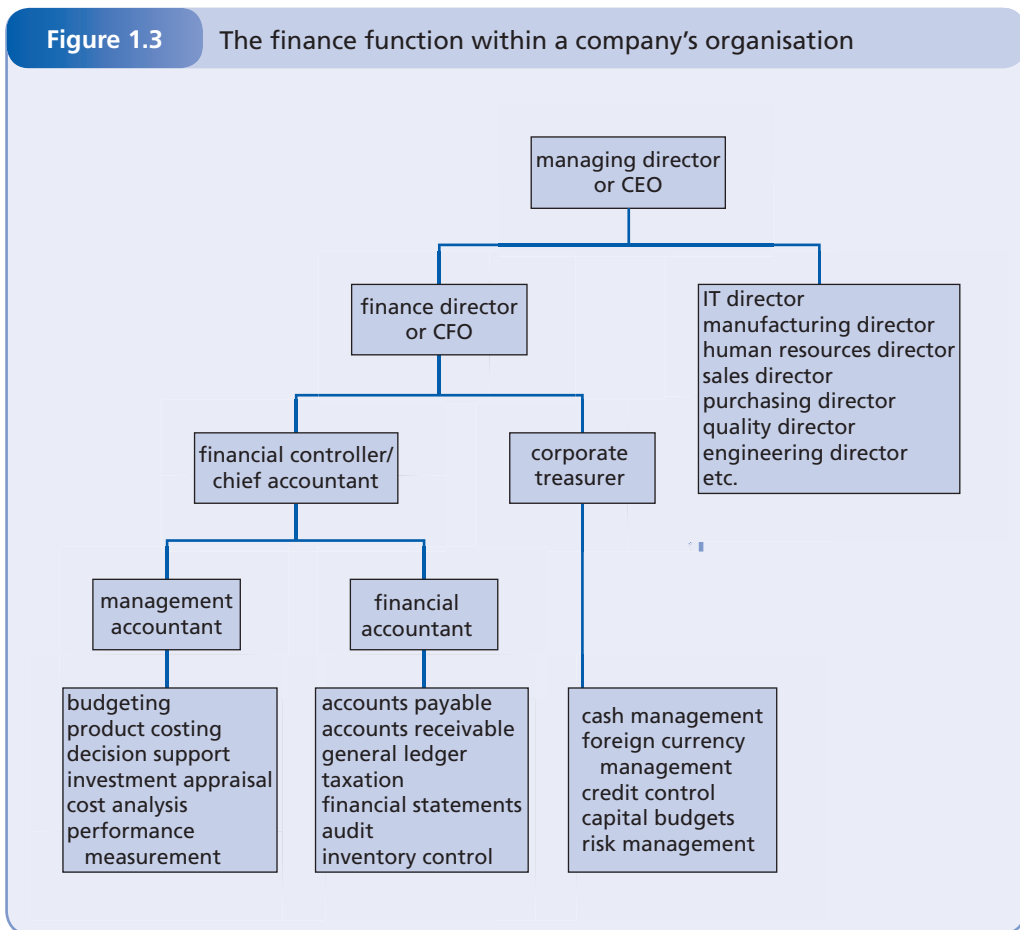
Figure 1.3 The finance function within a company's organisation

managing director or CEO

finance director or CFO

IT director
manufacturing director
human resources director
sales director
purchasing director
quality director
engineering director
etc.

financial controller/ chief accountant

corporate treasurer

management accountant

financial accountant

budgeting
product costing
decision support
investment appraisal
cost analysis
performance measurement

accounts payable
accounts receivable
general ledger
taxation
financial statements
audit
inventory control

cash management
foreign currency management
credit control
capital budgets
risk management